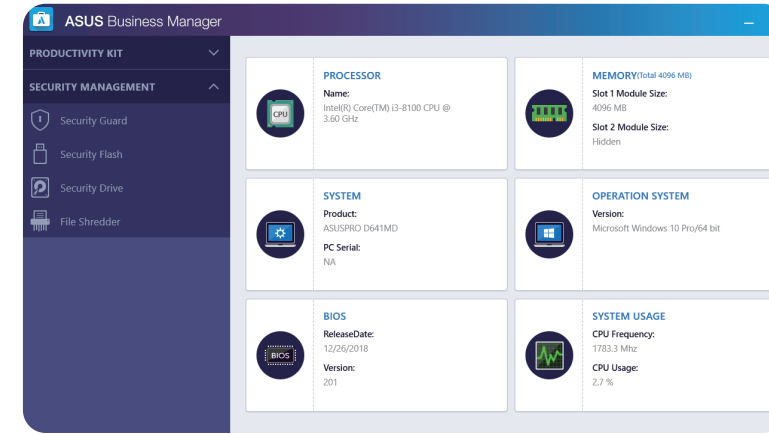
ASUS Business Manager

PRODUCTIVITY KIT

SECURITY MANAGEMENT

Security Guard

Security Flash

Security Drive

File Shredder

CPU

PROCESSOR

Name:
Intel(R) Core(TM) i3-8100 CPU @ 3.60 GHz

MEMORY(Total 4096 MB)

Slot 1 Module Size:
4096 MB

Slot 2 Module Size:
Hidden

SYSTEM

Product:
ASUSPRO D641MD

PC Serial:
NA

OPERATION SYSTEM

Version:
Microsoft Windows 10 Pro/64 bit

BIOS

BIOS

ReleaseDate:
12/26/2018

Version:
201

SYSTEM USAGE

CPU Frequency:
1783.3 Mhz

CPU Usage:
2.7 %